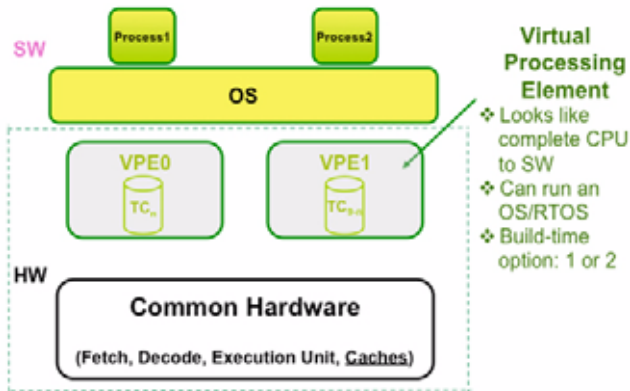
SW

Process1

Process2

OS

Virtual Processing Element

❖ Looks like complete CPU to SW

❖ Can run an OS/RTOS

❖ Build-time option: 1 or 2

VPE0

$TC_n$

VPE1

$TC_{9-n}$

HW

Common Hardware

(Fetch, Decode, Execution Unit, Caches)